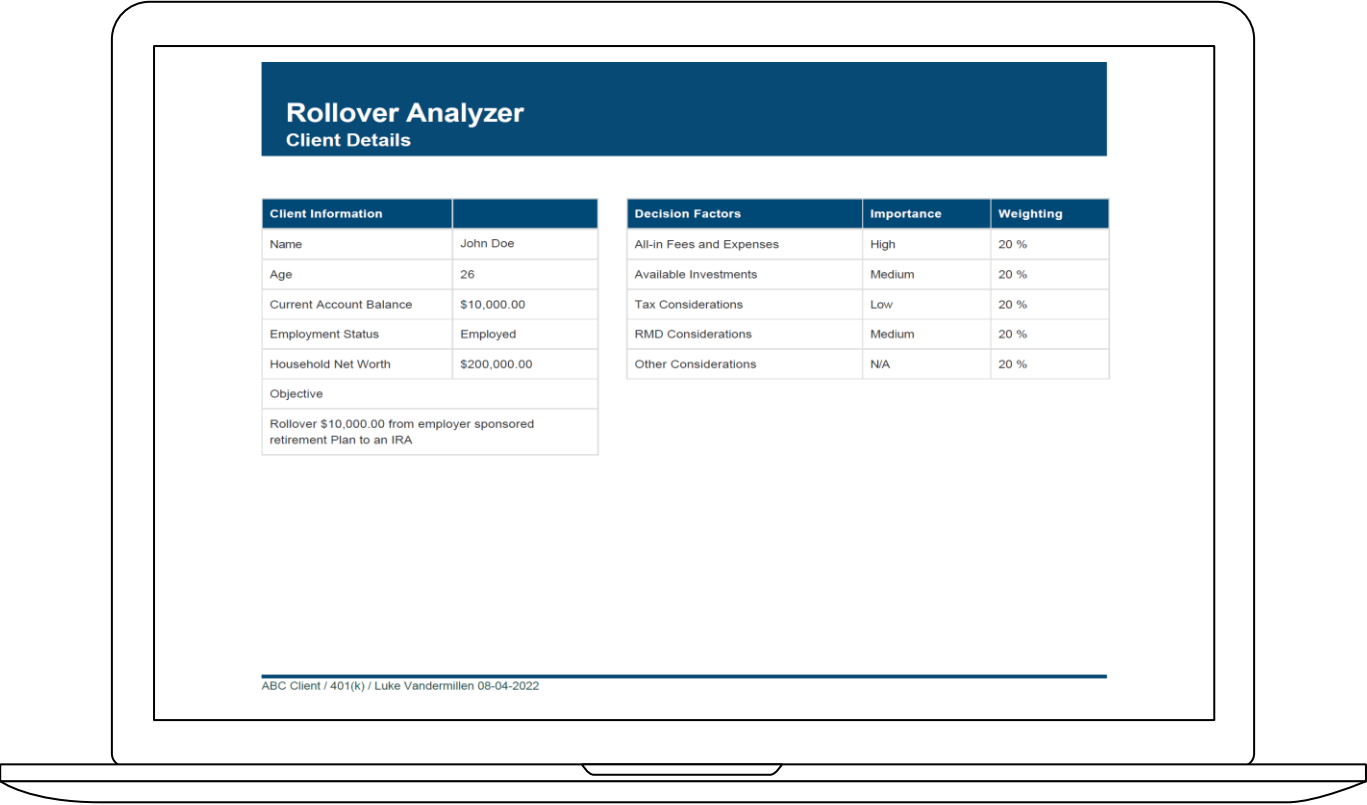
Rollover Analyzer
Client Details

| Client Information | |
|---|---|
| Name | John Doe |
| Age | 26 |
| Current Account Balance | \$10,000.00 |
| Employment Status | Employed |
| Household Net Worth | \$200,000.00 |
| Objective | |
| Rollover \$10,000.00 from employer sponsored retirement Plan to an IRA | |

| Decision Factors | Importance | Weighting |
|---|---|---|
| All-in Fees and Expenses | High | 20 % |
| Available Investments | Medium | 20 % |
| Tax Considerations | Low | 20 % |
| RMD Considerations | Medium | 20 % |
| Other Considerations | N/A | 20 % |

ABC Client / 401(k) / Luke Vandermillen 08-04-2022